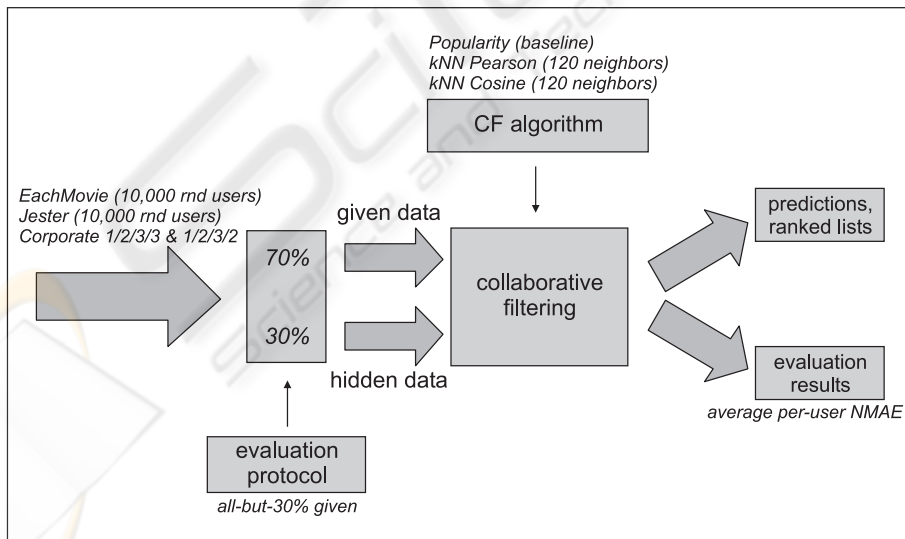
Popularity (baseline)
kNN Pearson (120 neighbors)
kNN Cosine (120 neighbors)

CF algorithm

EachMovie (10,000 rnd users)
Jester (10,000 rnd users)
Corporate 1/2/3/3 & 1/2/3/2

given data

70%

30%

hidden data

collaborative filtering

predictions, ranked lists

evaluation results

average per-user NMAE

evaluation protocol

all-but-30% given